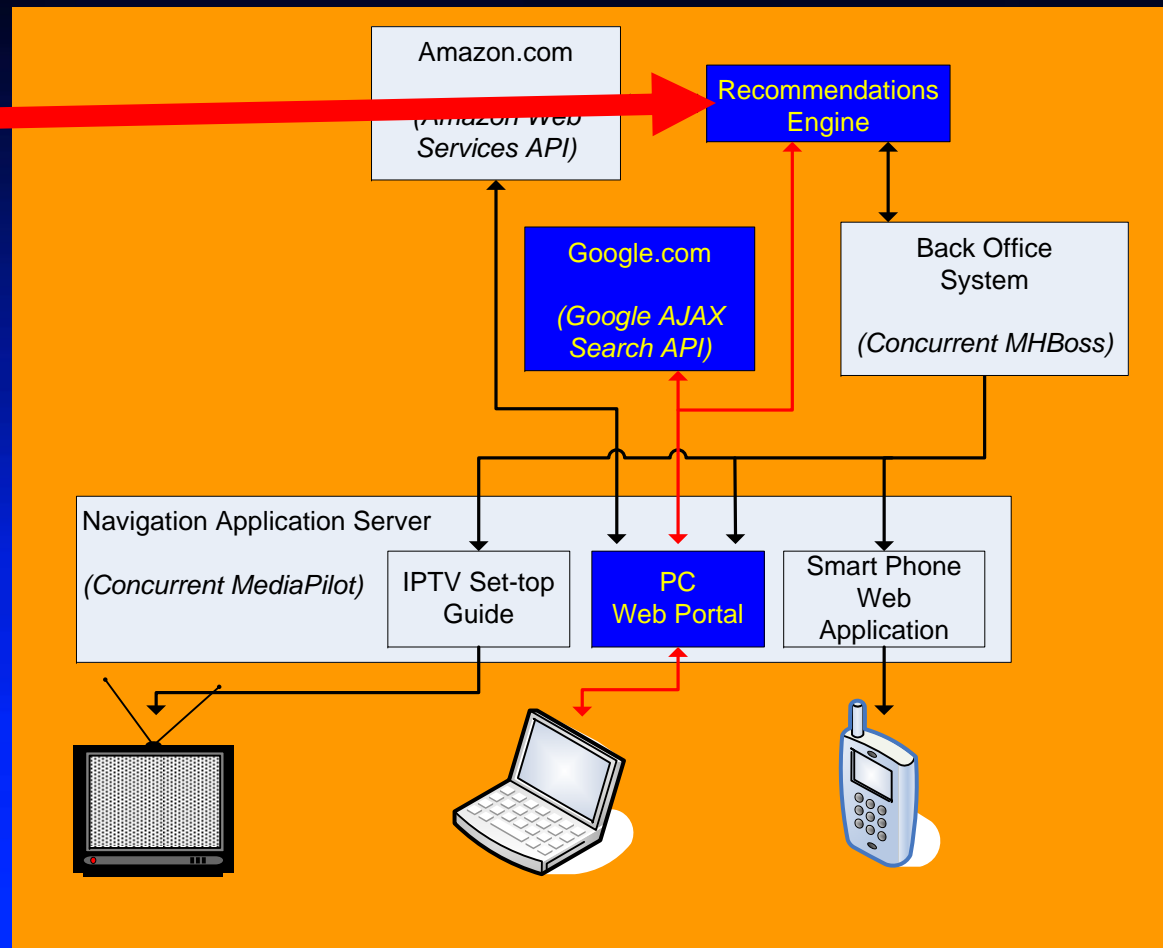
Amazon.com

(Amazon Web Services API)

Recommendations Engine

Google.com

(Google AJAX Search API)

Back Office System

(Concurrent MHBoss)

Navigation Application Server

(Concurrent MediaPilot)

IPTV Set-top Guide

PC Web Portal

Smart Phone Web Application